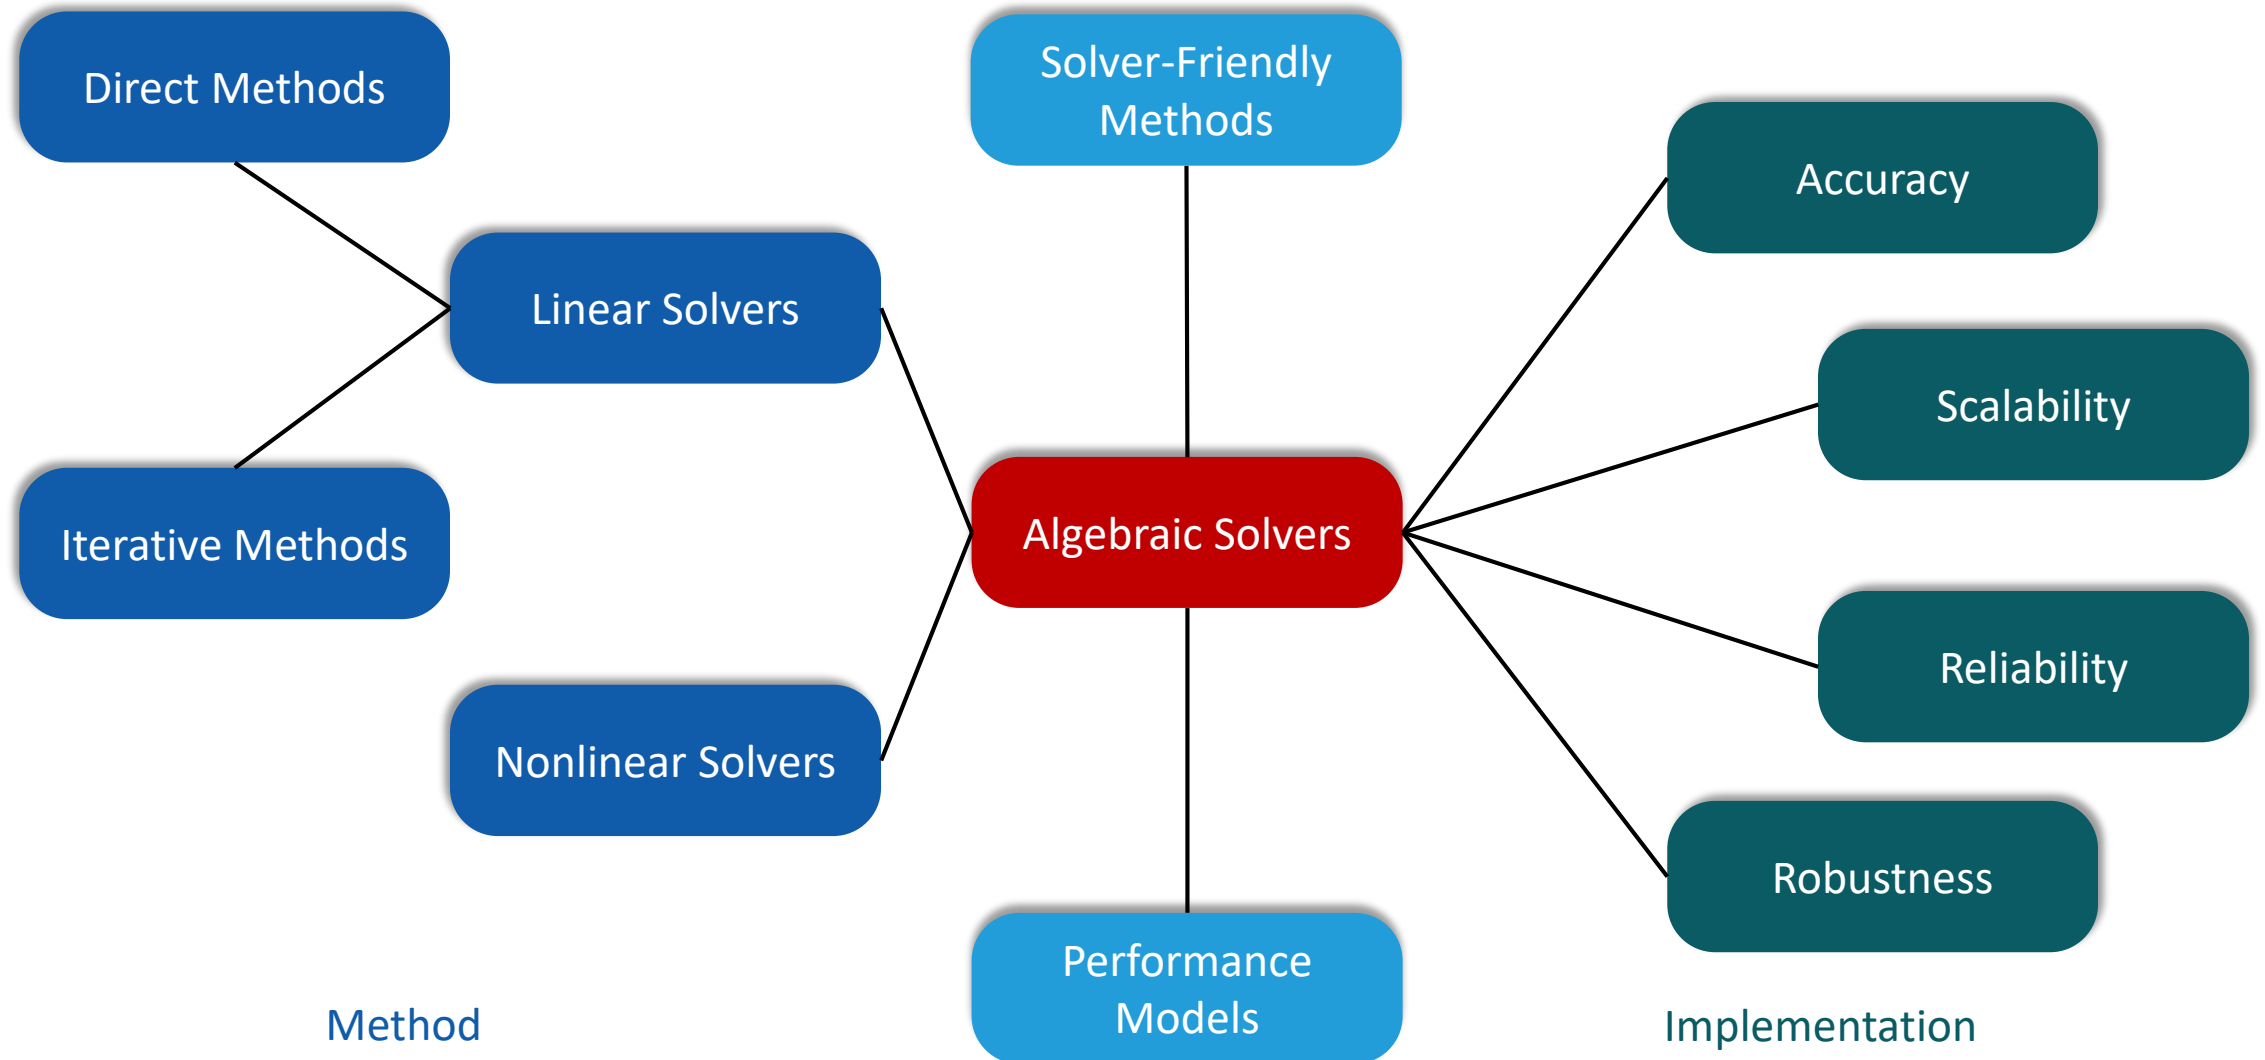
Direct Methods

Solver-Friendly Methods

Accuracy

Linear Solvers

Scalability

Iterative Methods

Algebraic Solvers

Reliability

Nonlinear Solvers

Robustness

Performance Models

Method

Implementation